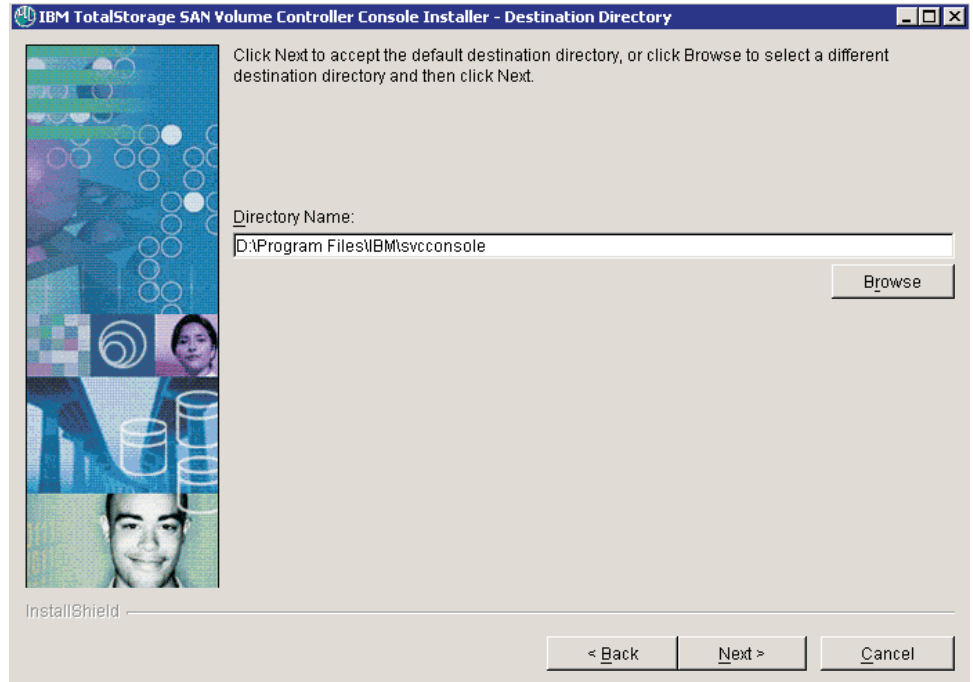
IBM TotalStorage SAN Volume Controller Console Installer - Destination Directory

Click Next to accept the default destination directory, or click Browse to select a different destination directory and then click Next.

Directory Name:

D:\Program Files\IBM\svcconsole

Browse

InstallShield

< Back

Next >

Cancel